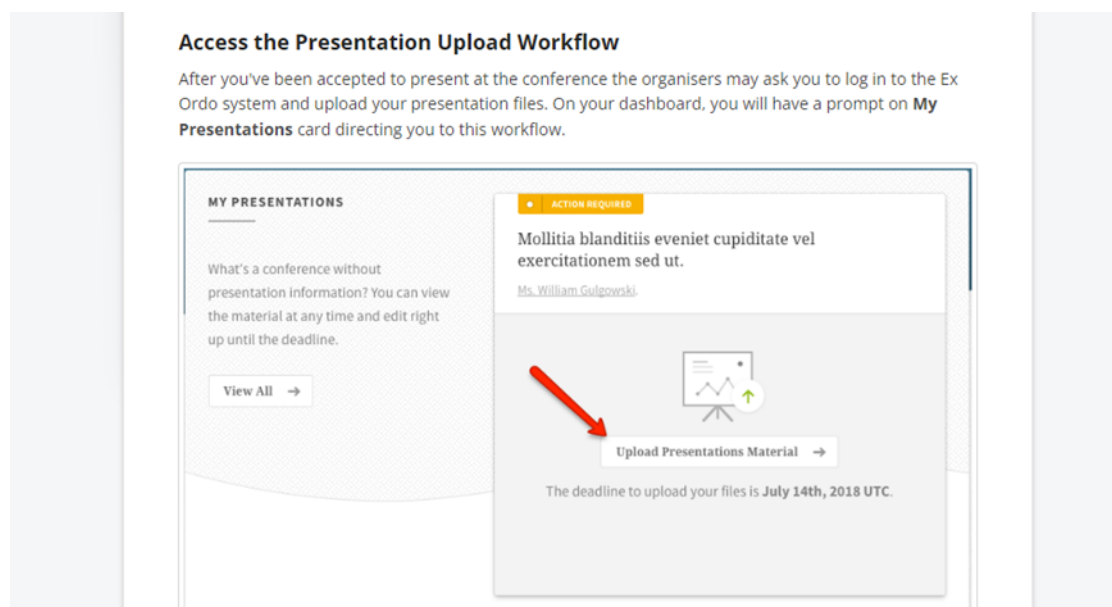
Access the Presentation Upload Workflow

After you've been accepted to present at the conference the organisers may ask you to log in to the Ex Ordo system and upload your presentation files. On your dashboard, you will have a prompt on **My Presentations** card directing you to this workflow.

MY PRESENTATIONS

What's a conference without presentation information? You can view the material at any time and edit right up until the deadline.

View All →

ACTION REQUIRED

Mollitia blanditiis eveniet cupiditate vel exercitationem sed ut.

Ms. William Gulgowski.

Upload Presentations Material →

The deadline to upload your files is **July 14th, 2018 UTC**.